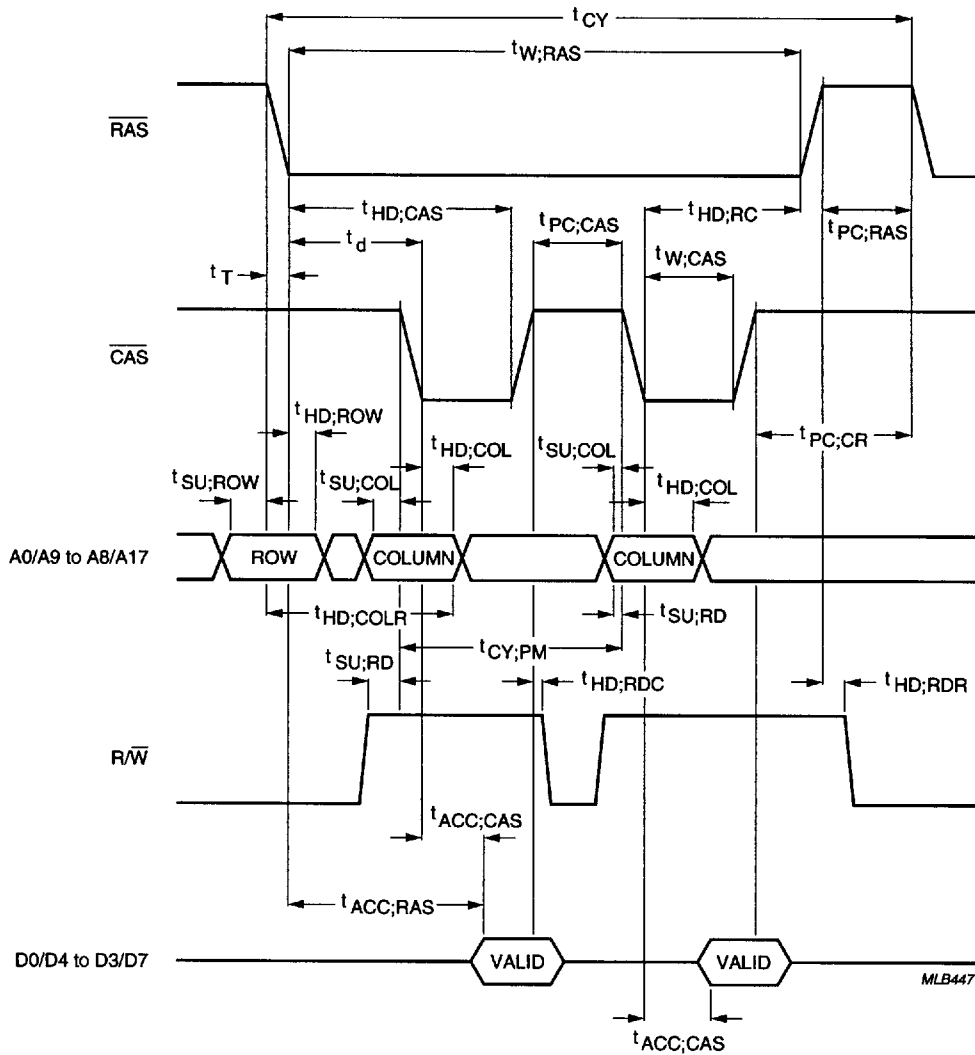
$t_{CY}$

$t_{W;RAS}$

$\overline{RAS}$

$t_{HD;CAS}$

$t_{PC;CAS}$

$t_{HD;RC}$

$t_{PC;RAS}$

$t_d$

$t_T$

$t_{W;CAS}$

$\overline{CAS}$

$t_{HD;ROW}$

$t_{HD;COL}$

$t_{SU;COL}$

$t_{PC;CR}$

$t_{SU;ROW}$

$t_{SU;COL}$

$t_{HD;COL}$

A0/A9 to A8/A17

ROW

COLUMN

COLUMN

$t_{HD;COLR}$

$t_{SU;RD}$

$t_{CY;PM}$

$t_{SU;RD}$

$t_{HD;RDC}$

$t_{HD;RDR}$

R/$\overline{W}$

$t_{ACC;CAS}$

$t_{ACC;RAS}$

D0/D4 to D3/D7

VALID

VALID

MLB447

$t_{ACC;CAS}$